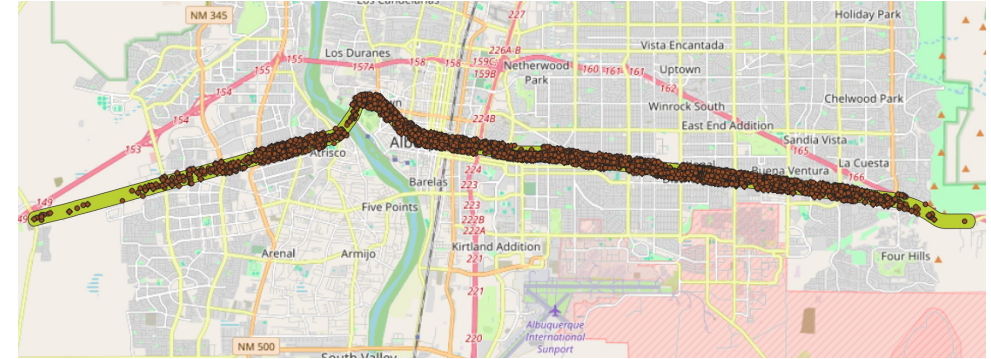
NM 345
Los Candelarias
227
Holiday Park
Los Duranes
226A
B
Vista Encantada
155
157A
158
158
159C
159B
Netherwood Park
160
161
161
Uptown
154
162
Winrock South
Chelwood Park
154
224B
East End Addition
153
Sandia Vista
165
Atrisco
Albu
224
La Cuesta
Buena Ventura
166
149
Barelas
223
Five Points
223
222B
222A
149
Kirtland Addition
Arenal
Armijo
221
Four Hills
221
Albuquerque International Sunport
NM 500
220
South Valley